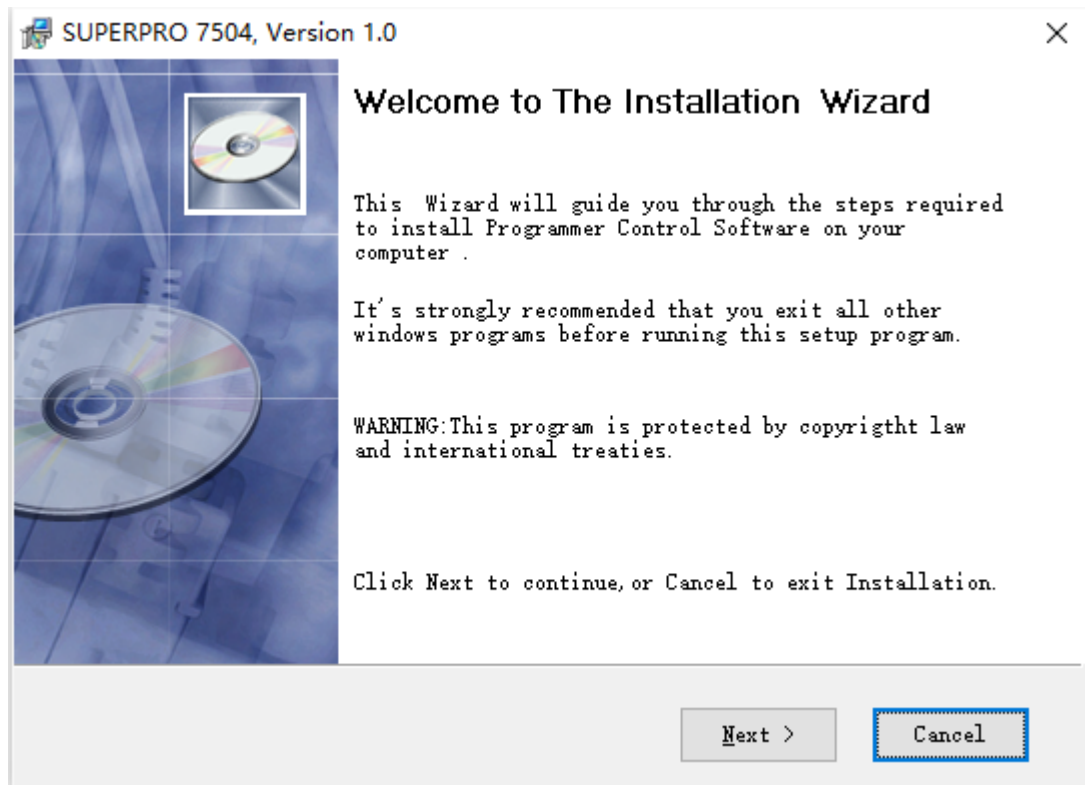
SUPERPRO 7504, Version 1.0

×

Welcome to The Installation Wizard

This Wizard will guide you through the steps required to install Programmer Control Software on your computer .

It's strongly recommended that you exit all other windows programs before running this setup program.

WARNING:This program is protected by copyrigtht law and international treaties.

Click Next to continue, or Cancel to exit Installation.

Next >

Cancel